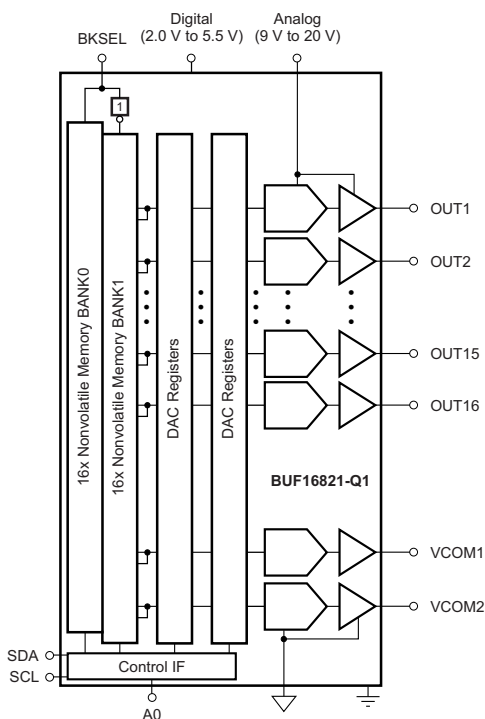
BKSEL

Digital (2.0 V to 5.5 V)

Analog (9 V to 20 V)

1

16x Nonvolatile Memory BANK0

16x Nonvolatile Memory BANK1

DAC Registers

DAC Registers

OUT1

OUT2

OUT15

OUT16

BUF16821-Q1

VCOM1

VCOM2

SDA

SCL

Control IF

A0